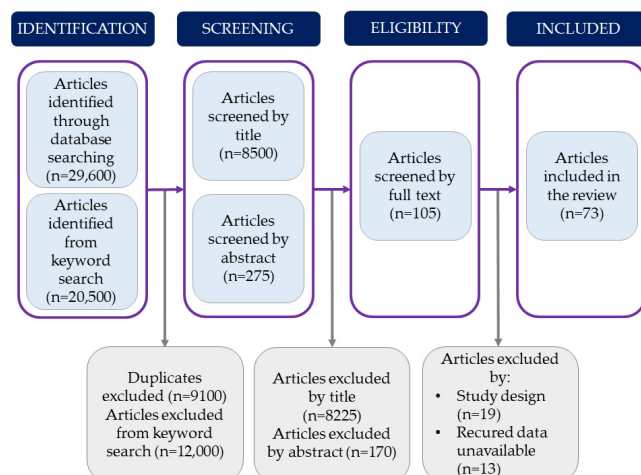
IDENTIFICATION

SCREENING

ELIGIBILITY

INCLUDED

Articles identified through database searching (n=29,600)

Articles identified from keyword search (n=20,500)

Articles screened by title (n=8500)

Articles screened by abstract (n=275)

Articles screened by full text (n=105)

Articles included in the review (n=73)

Duplicates excluded (n=9100)
Articles excluded from keyword search (n=12,000)

Articles excluded by title (n=8225)
Articles excluded by abstract (n=170)

Articles excluded by:
• Study design (n=19)
• Recured data unavailable (n=13)